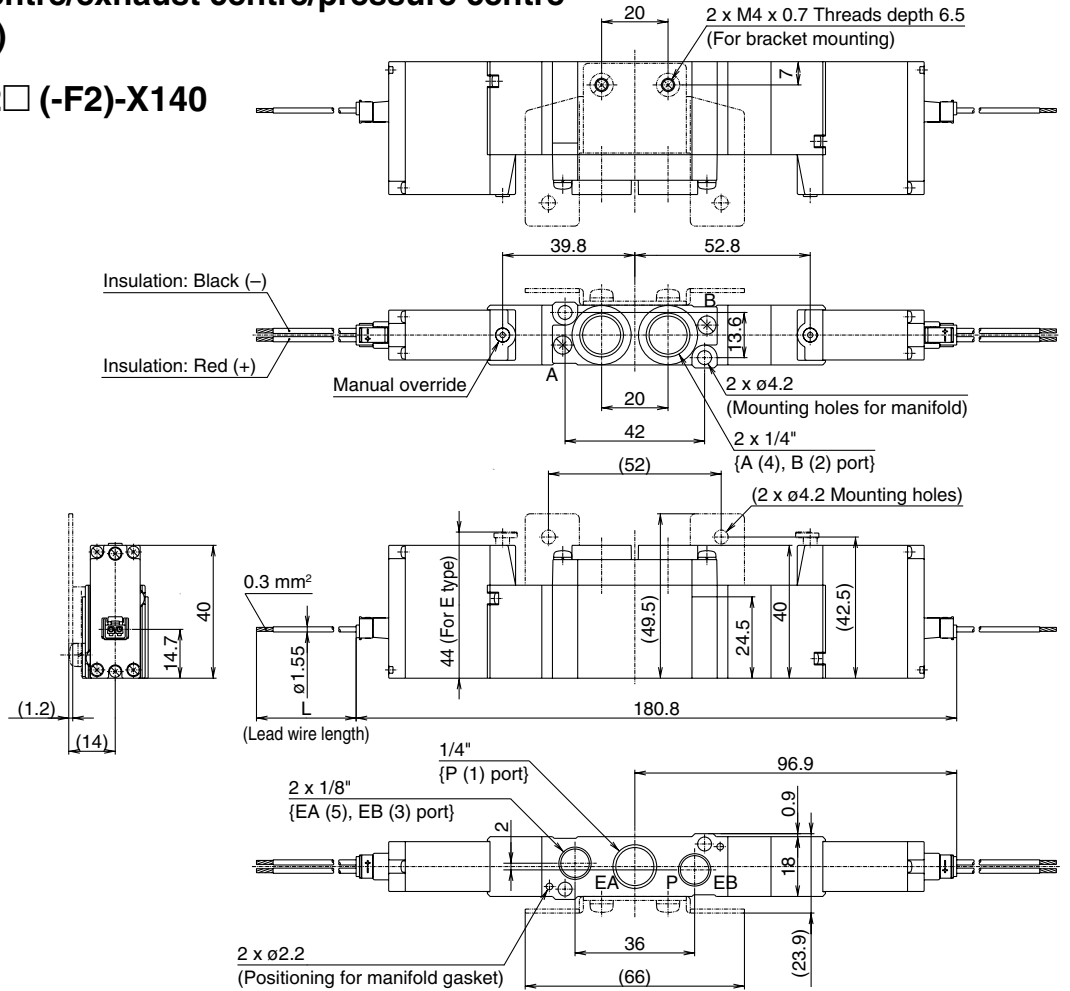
ntre/exhaust centre/pressure centre
)

□ (-F2)-X140

20

2 x M4 x 0.7 Threads depth 6.5
(For bracket mounting)

7

39.8

52.8

Insulation: Black (–)

B

13.6

Insulation: Red (+)

Manual override

A

2 x ø4.2
(Mounting holes for manifold)

20

42

2 x 1/4"
{A (4), B (2) port}

(52)

(2 x ø4.2 Mounting holes)

40

14.7

0.3 mm²

ø1.55

44 (For E type)

(49.5)

24.5

40

(42.5)

(1.2)

(14)

L
(Lead wire length)

180.8

1/4"
{P (1) port}

96.9

2 x 1/8"
{EA (5), EB (3) port}

2

0.9

18

EA

P

EB

36

(23.9)

2 x ø2.2
(Positioning for manifold gasket)

(66)